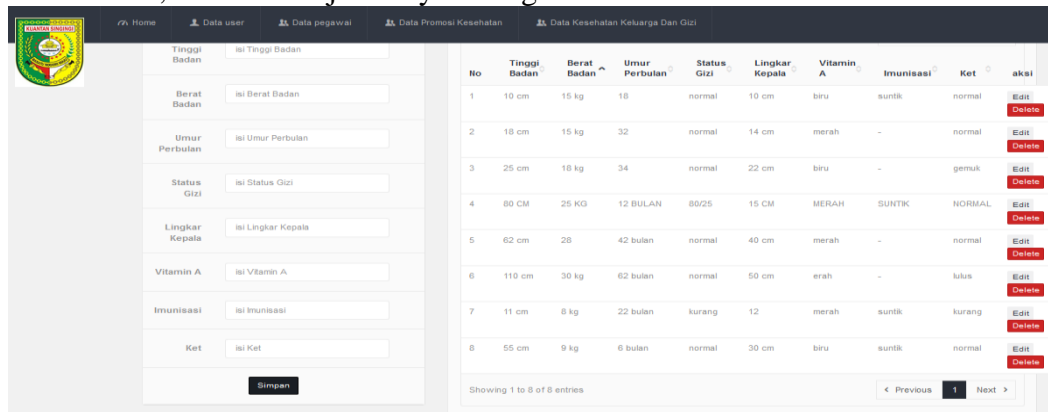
KUANTAN SINGINGI

Home | Data user | Data pegawai | Data Promosi Kesehatan | Data Kesehatan Keluarga Dan Gizi

Tinggi Badan: isi Tinggi Badan
Berat Badan: isi Berat Badan
Umur Perbulan: isi Umur Perbulan
Status Gizi: isi Status Gizi
Lingkar Kepala: isi Lingkar Kepala
Vitamin A: isi Vitamin A
Imunisasi: isi Imunisasi
Ket: isi Ket

Simpan

| No | Tinggi Badan | Berat Badan | Umur Perbulan | Status Gizi | Lingkar Kepala | Vitamin A | Imunisasi | Ket | aksi |
|---|---|---|---|---|---|---|---|---|---|
| 1 | 10 cm | 15 kg | 18 | normal | 10 cm | biru | suntik | normal | Edit Delete |
| 2 | 18 cm | 15 kg | 32 | normal | 14 cm | merah | - | normal | Edit Delete |
| 3 | 25 cm | 18 kg | 34 | normal | 22 cm | biru | - | gemuk | Edit Delete |
| 4 | 80 CM | 25 KG | 12 BULAN | 80/25 | 15 CM | MERAH | SUNTIK | NORMAL | Edit Delete |
| 5 | 62 cm | 28 | 42 bulan | normal | 40 cm | merah | - | normal | Edit Delete |
| 6 | 110 cm | 30 kg | 62 bulan | normal | 50 cm | erah | - | lulus | Edit Delete |
| 7 | 11 cm | 8 kg | 22 bulan | kurang | 12 | merah | suntik | kurang | Edit Delete |
| 8 | 55 cm | 9 kg | 6 bulan | normal | 30 cm | biru | suntik | normal | Edit Delete |

Showing 1 to 8 of 8 entries

‹ Previous 1 Next ›